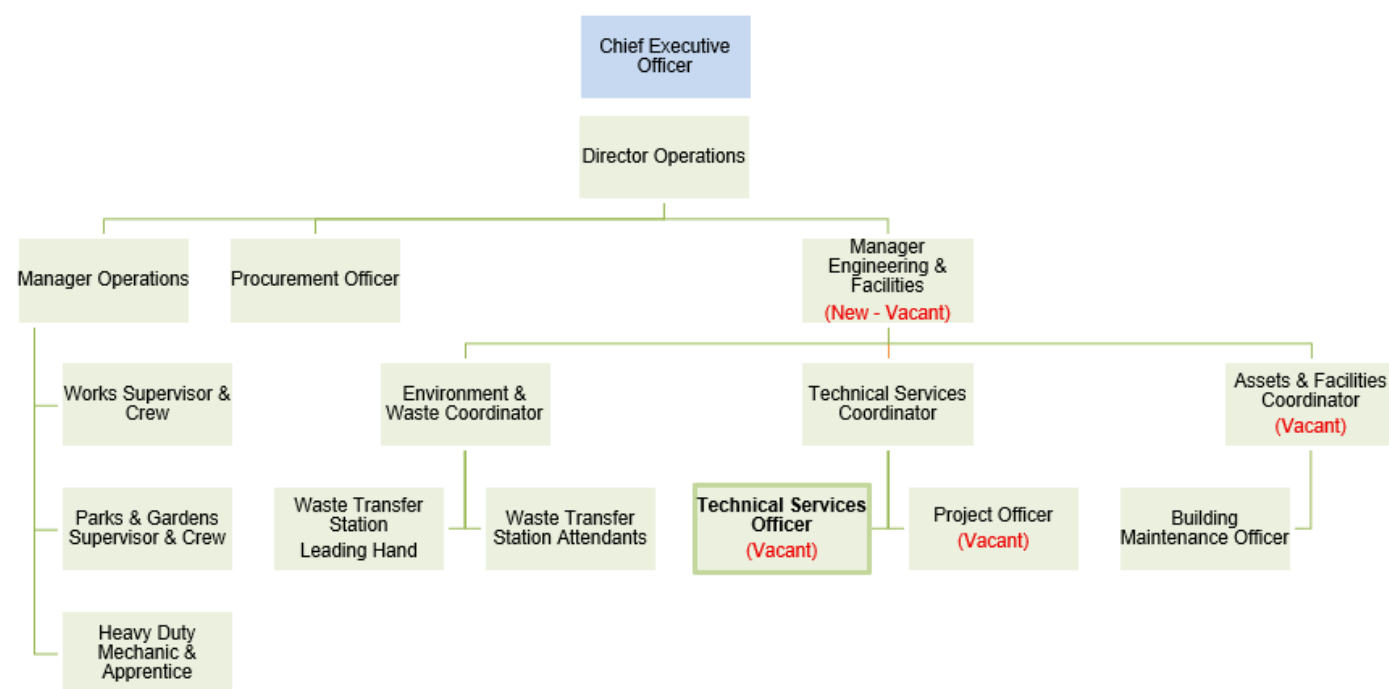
Chief Executive Officer

Director Operations

Manager Operations

Procurement Officer

Manager Engineering & Facilities
(New - Vacant)

Works Supervisor & Crew

Parks & Gardens Supervisor & Crew

Heavy Duty Mechanic & Apprentice

Environment & Waste Coordinator

Waste Transfer Station
Leading Hand

Waste Transfer Station Attendants

Technical Services Coordinator

Technical Services Officer
(Vacant)

Project Officer
(Vacant)

Assets & Facilities Coordinator
(Vacant)

Building Maintenance Officer